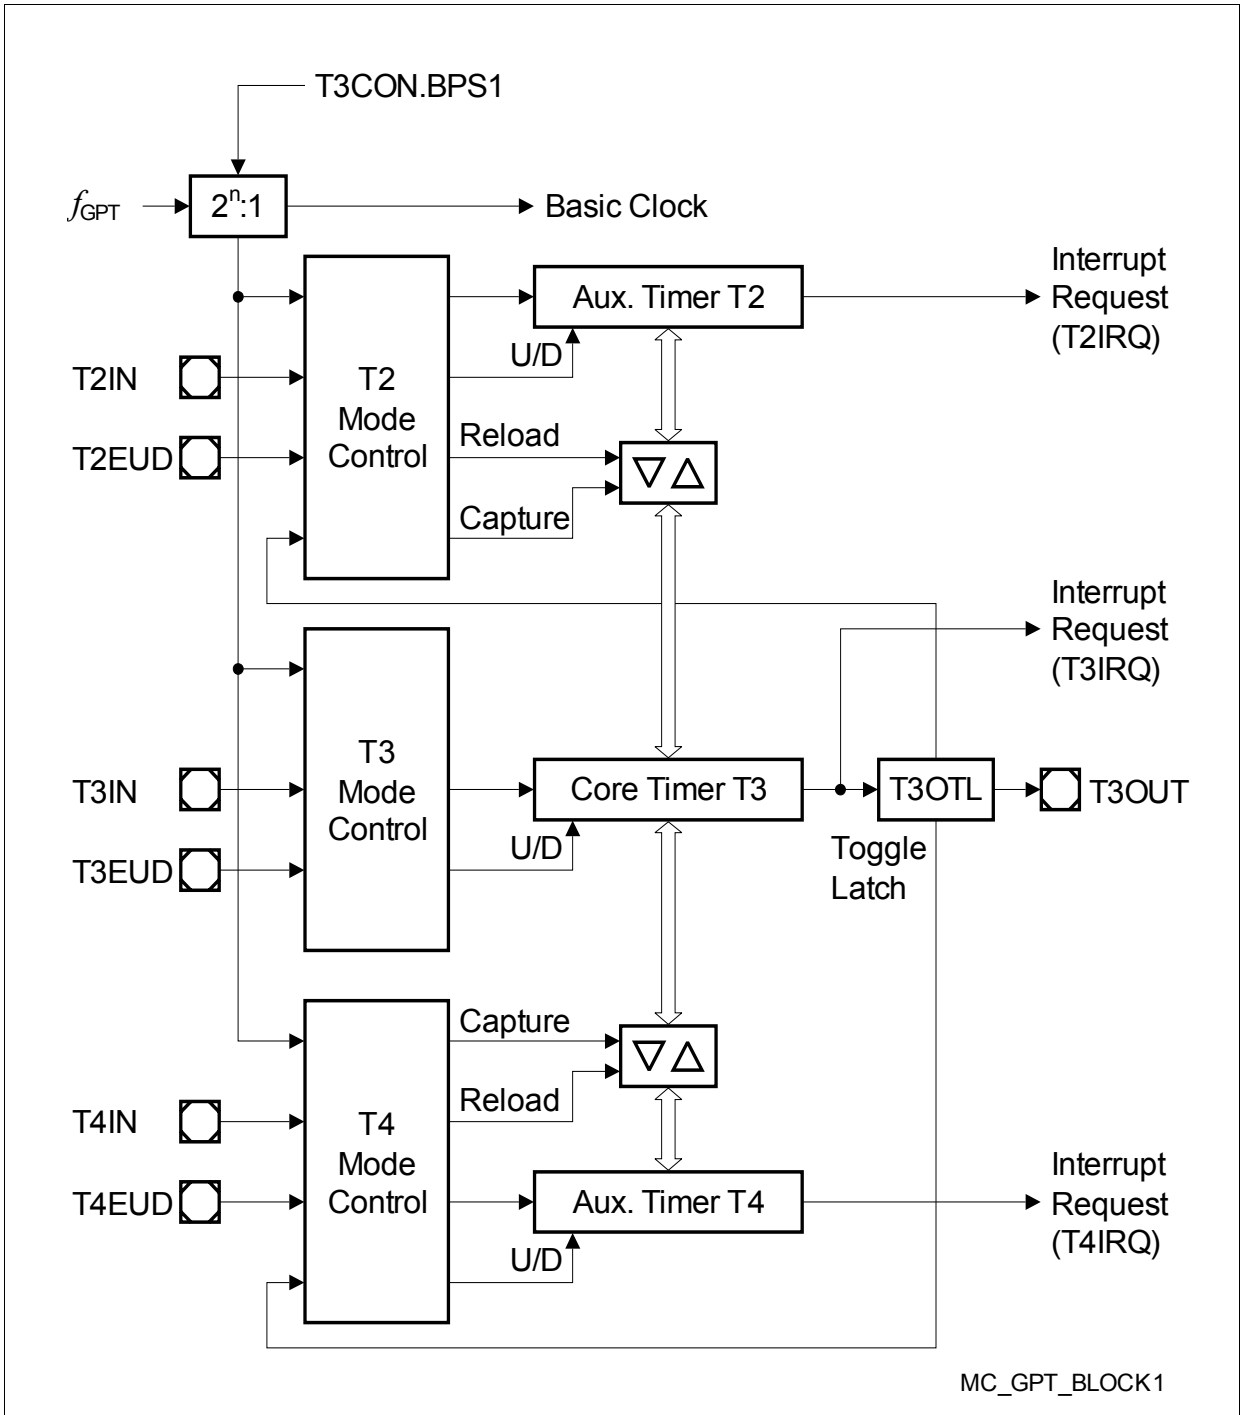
T3CON.BPS1

$f_{GPT}$

$2^n$:1

Basic Clock

T2IN

T2EUD

T2 Mode Control

Aux. Timer T2

U/D

Reload

Capture

Interrupt Request (T2IRQ)

Interrupt Request (T3IRQ)

T3IN

T3EUD

T3 Mode Control

Core Timer T3

U/D

T3OTL

T3OUT

Toggle Latch

Capture

Reload

T4IN

T4EUD

T4 Mode Control

Aux. Timer T4

U/D

Interrupt Request (T4IRQ)

MC_GPT_BLOCK1